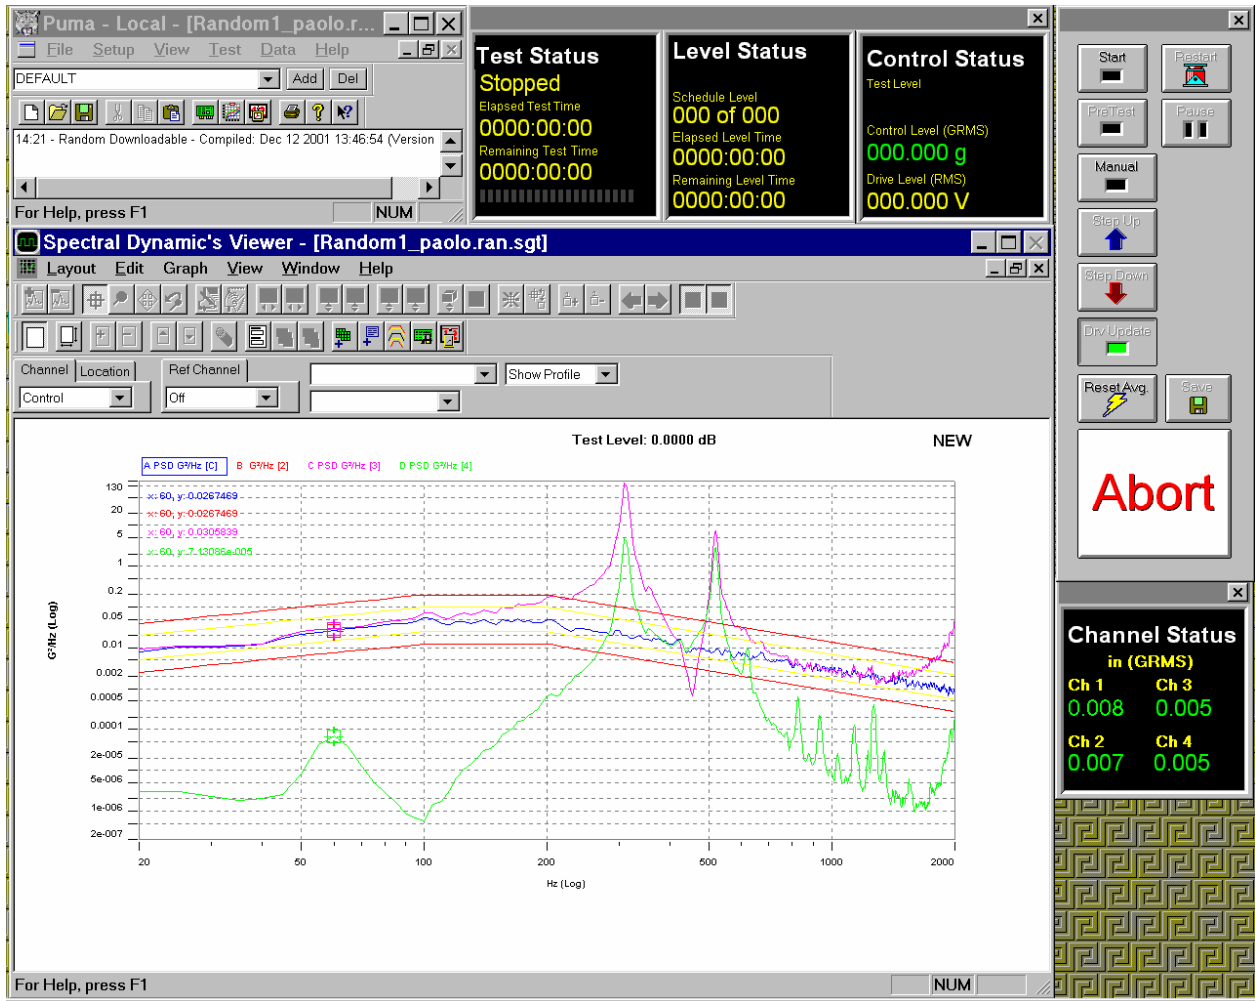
Puma - Local - [Random1_paolo.r...

File Setup View Test Data Help

DEFAULT Add Del

14:21 - Random Downloadable - Compiled: Dec 12 2001 13:46:54 (Version

For Help, press F1 NUM

Test Status
Stopped
Elapsed Test Time
0000:00:00
Remaining Test Time
0000:00:00

Level Status
Schedule Level
000 of 000
Elapsed Level Time
0000:00:00
Remaining Level Time
0000:00:00

Control Status
Test Level
Control Level (GRMS)
000.000 g
Drive Level (RMS)
000.000 V

Start
Restart
PreTest
Pause
Manual
Step Up
Step Down
Drv Update
Reset Avg.
Save
Abort

Spectral Dynamic's Viewer - [Random1_paolo.ran.sgt]

Layout Edit Graph View Window Help

Channel Location
Control
Ref Channel
Off
Show Profile

Test Level: 0.0000 dB

NEW

A PSD G²/Hz [C] B G²/Hz [2] C PSD G²/Hz [3] D PSD G²/Hz [4]

x: 60, y: 0.0267469
x: 60, y: 0.0267469
x: 60, y: 0.0305839
x: 60, y: 7.13086e-005

130
20
5
1
0.2
0.05
0.01
0.002
0.0005
0.0001
2e-005
5e-006
1e-006
2e-007

G²/Hz (Log)

20 50 100 200 500 1000 2000

Hz (Log)

Channel Status
in (GRMS)
Ch 1
0.008
Ch 3
0.005
Ch 2
0.007
Ch 4
0.005

For Help, press F1 NUM